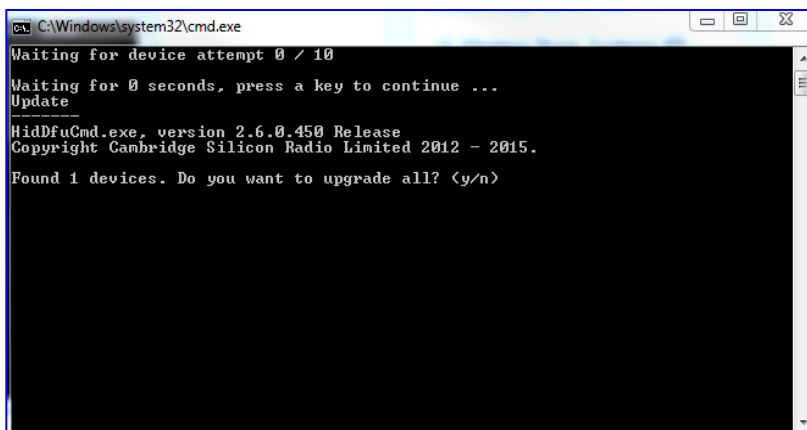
C:\Windows\system32\cmd.exe

Waiting for device attempt 0 / 10

Waiting for 0 seconds, press a key to continue ...
Update
--------
HidDfuCmd.exe, version 2.6.0.450 Release
Copyright Cambridge Silicon Radio Limited 2012 - 2015.

Found 1 devices. Do you want to upgrade all? (y/n)